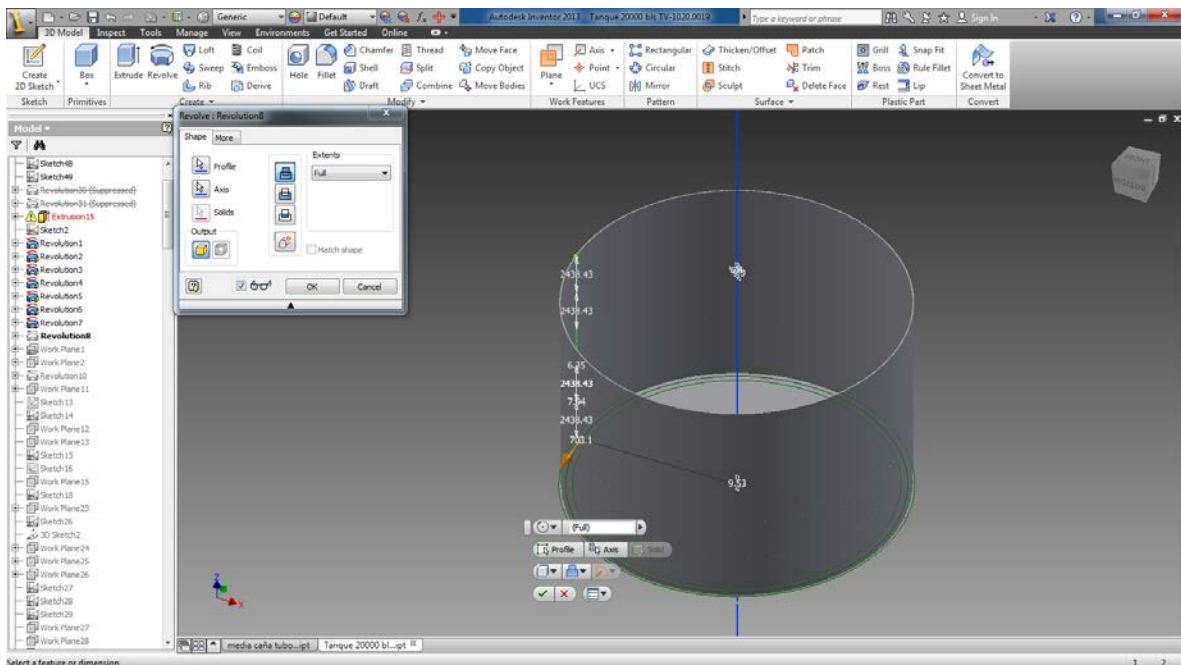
Generic Default Autodesk Inventor 2013 Tanque 20000 bls TV-1020.0019 Type a keyword or phrase Sign In

3D Model Inspect Tools Manage View Environments Get Started Online

Create 2D Sketch Box Extrude Revolve Loft Sweep Rib Coil Emboss Derive Hole Fillet Shell Draft Chamfer Split Combine Thread Move Face Copy Object Move Bodies Plane Axis Point UCS Rectangular Circular Mirror Thicken/Offset Stitch Sculpt Patch Trim Delete Face Grill Boss Rest Snap Fit Rule Fillet Lip Convert to Sheet Metal

Sketch Primitives Create Modify Work Features Pattern Surface Plastic Part Convert

Model

Sketch48
Sketch49
Revolution30 (Suppressed)
Revolution31 (Suppressed)
Extrusion15
Sketch2
Revolution1
Revolution2
Revolution3
Revolution4
Revolution5
Revolution6
Revolution7
Revolution8
Work Plane1
Work Plane2
Revolution10
Work Plane11
Sketch13
Sketch14
Work Plane12
Work Plane13
Sketch15
Sketch16
Work Plane15
Sketch18
Work Plane23
Sketch26
3D Sketch2
Work Plane24
Work Plane25
Work Plane26
Sketch27
Sketch28
Sketch29
Work Plane27
Work Plane28

Revolve : Revolution8
Shape More
Profile
Axis
Solids
Output
Extents
Full
Match shape
OK Cancel

2438.43
2438.43
6.35
2438.43
7.94
2438.43
793.1
9.53

(Full)
Profile Axis Solid

media caña tubo...ipt Tanque 20000 bl...ipt

Select a feature or dimension
1 2